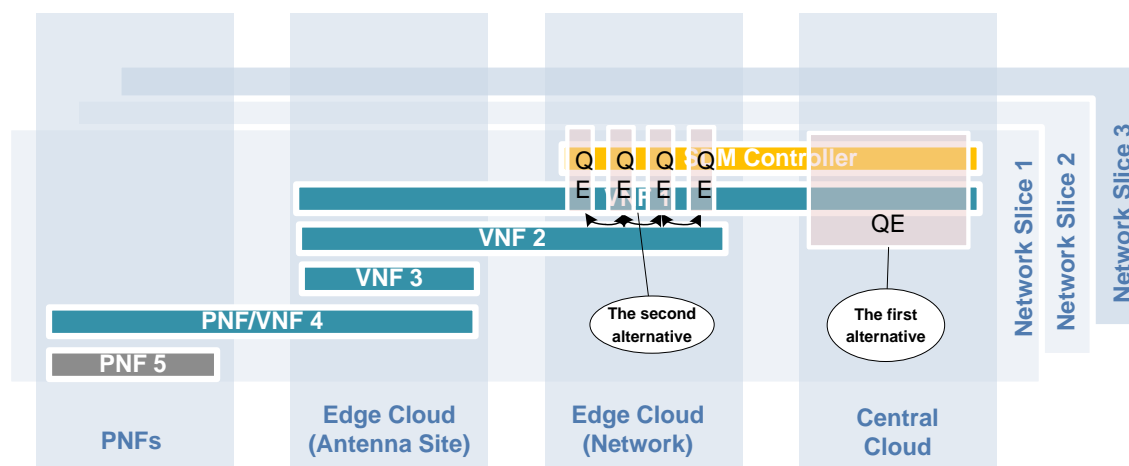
Q E Q E Q E Q E

SQM Controller

VNF 1

VNF 2

VNF 3

PNF/VNF 4

PNF 5

QE

The second alternative

The first alternative

Network Slice 1

Network Slice 2

Network Slice 3

PNFs

Edge Cloud (Antenna Site)

Edge Cloud (Network)

Central Cloud